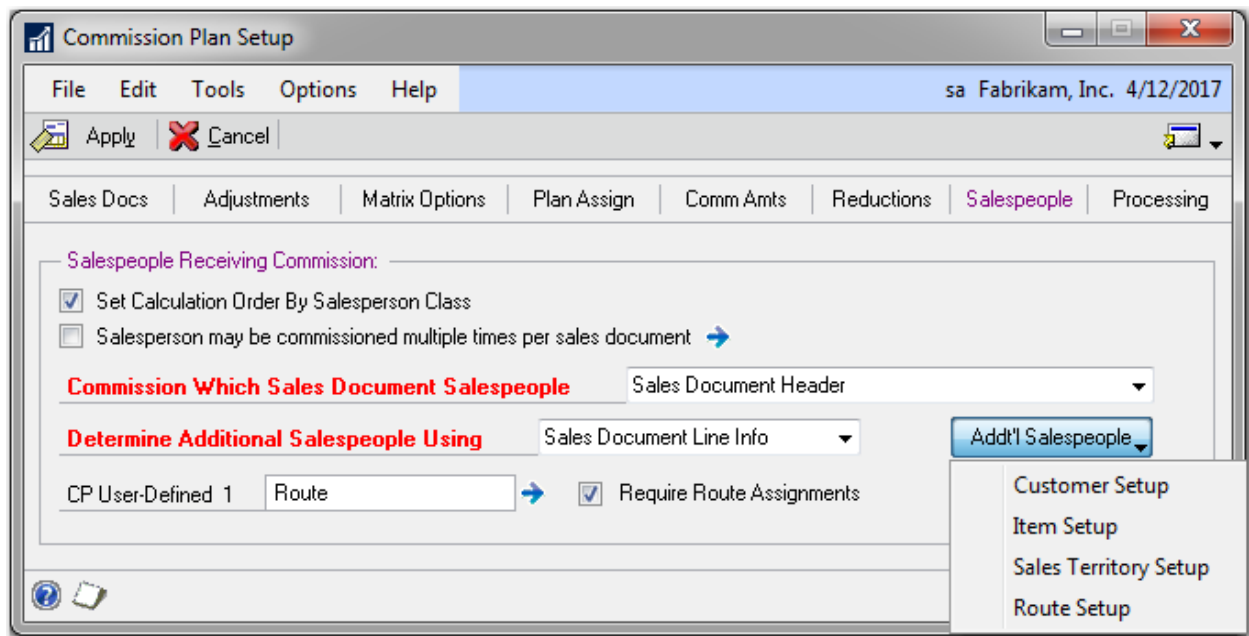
Commission Plan Setup

File Edit Tools Options Help sa Fabrikam, Inc. 4/12/2017

Apply Cancel

Sales Docs | Adjustments | Matrix Options | Plan Assign | Comm Amts | Reductions | Salespeople | Processing

Salespeople Receiving Commission:

Set Calculation Order By Salesperson Class

Salesperson may be commissioned multiple times per sales document

Commission Which Sales Document Salespeople Sales Document Header

Determine Additional Salespeople Using Sales Document Line Info Addt'l Salespeople

CP User-Defined 1 Route Require Route Assignments

Customer Setup
Item Setup
Sales Territory Setup
Route Setup